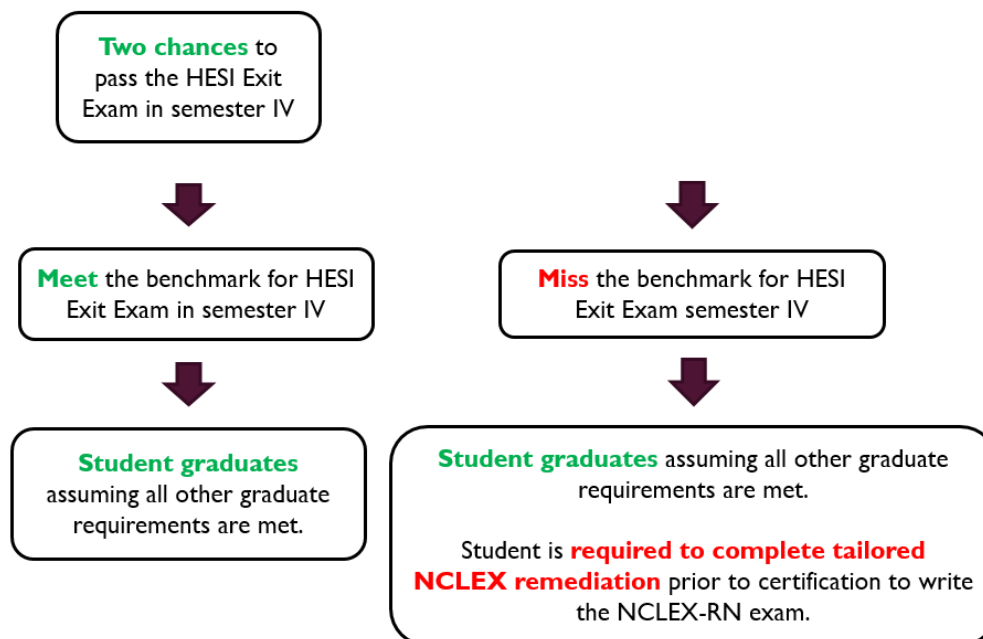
Two chances to pass the HESI Exit Exam in semester IV

Meet the benchmark for HESI Exit Exam in semester IV

Miss the benchmark for HESI Exit Exam semester IV

Student graduates assuming all other graduate requirements are met.

Student graduates assuming all other graduate requirements are met.

Student is required to complete tailored NCLEX remediation prior to certification to write the NCLEX-RN exam.